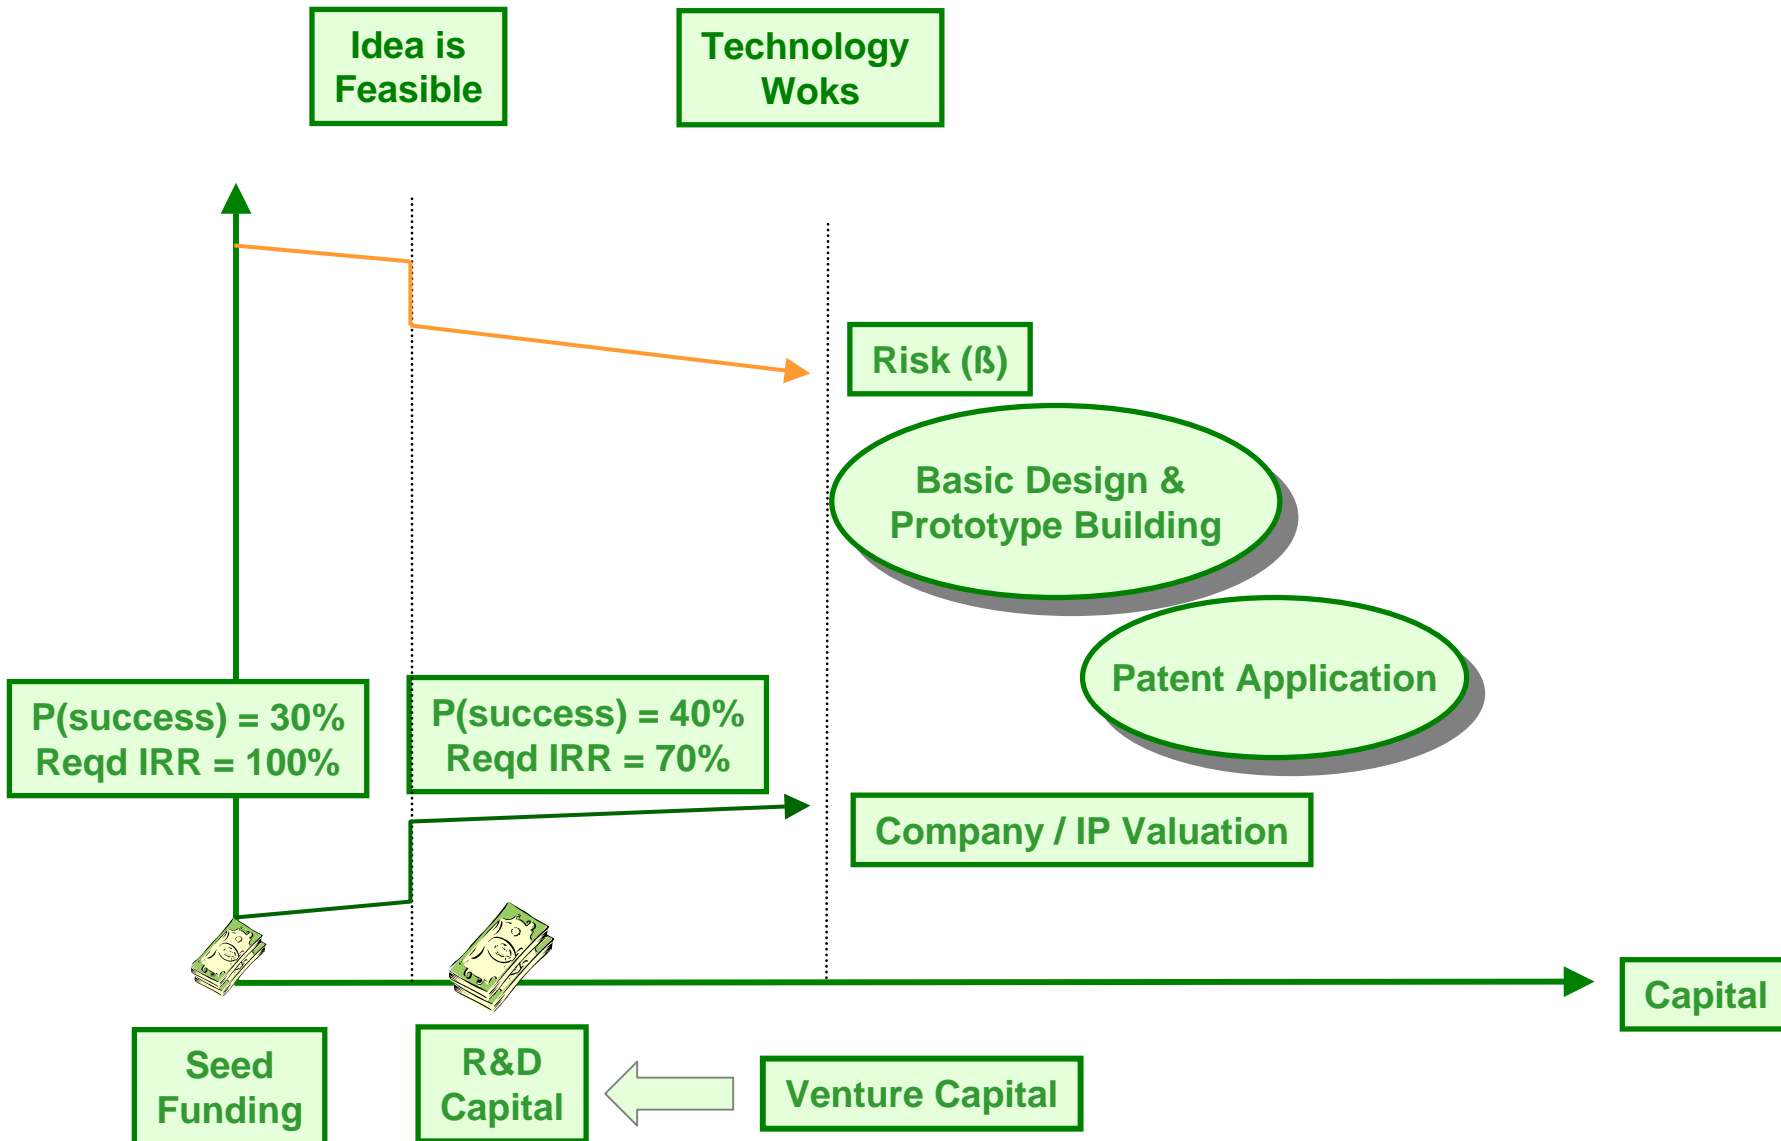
Idea is Feasible

Technology Woks

Risk (ß)

Basic Design & Prototype Building

Patent Application

P(success) = 30%
Reqd IRR = 100%

P(success) = 40%
Reqd IRR = 70%

Company / IP Valuation

Capital

Seed Funding

R&D Capital

Venture Capital